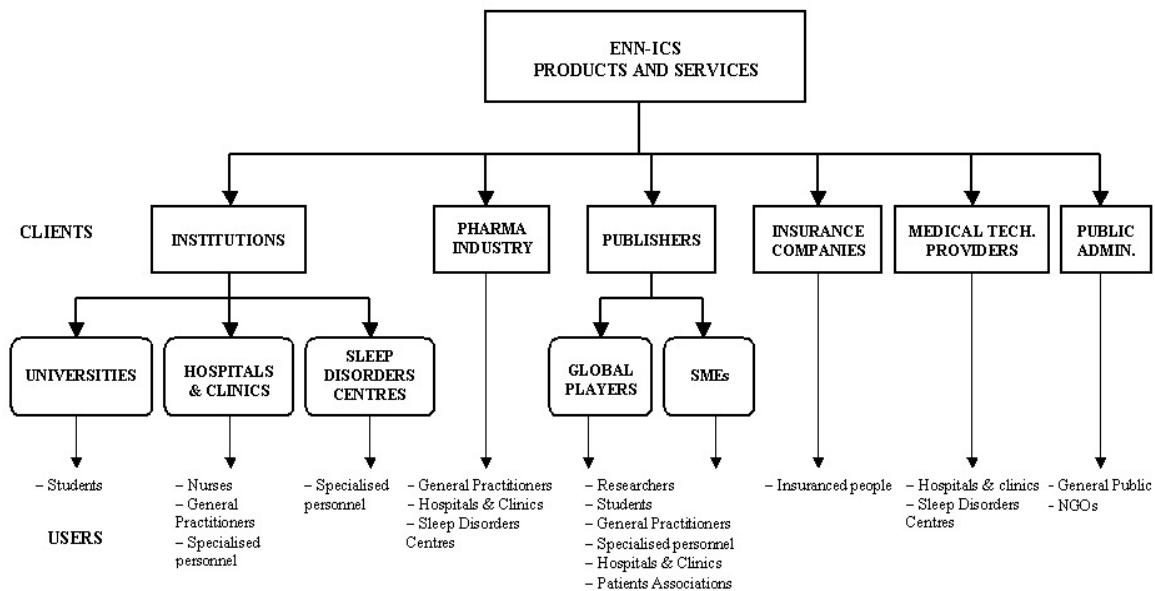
ENN-ICS
PRODUCTS AND SERVICES

CLIENTS

INSTITUTIONS

PHARMA INDUSTRY

PUBLISHERS

INSURANCE COMPANIES

MEDICAL TECH. PROVIDERS

PUBLIC ADMIN.

UNIVERSITIES

HOSPITALS & CLINICS

SLEEP DISORDERS CENTRES

GLOBAL PLAYERS

SMEs

USERS

– Students

– Nurses
– General Practitioners
– Specialised personnel

– Specialised personnel

– General Practitioners
– Hospitals & Clinics
– Sleep Disorders Centres

– Researchers
– Students
– General Practitioners
– Specialised personnel
– Hospitals & Clinics
– Patients Associations

– Insuranced people

– Hospitals & clinics
– Sleep Disorders Centres

- General Public
- NGOs